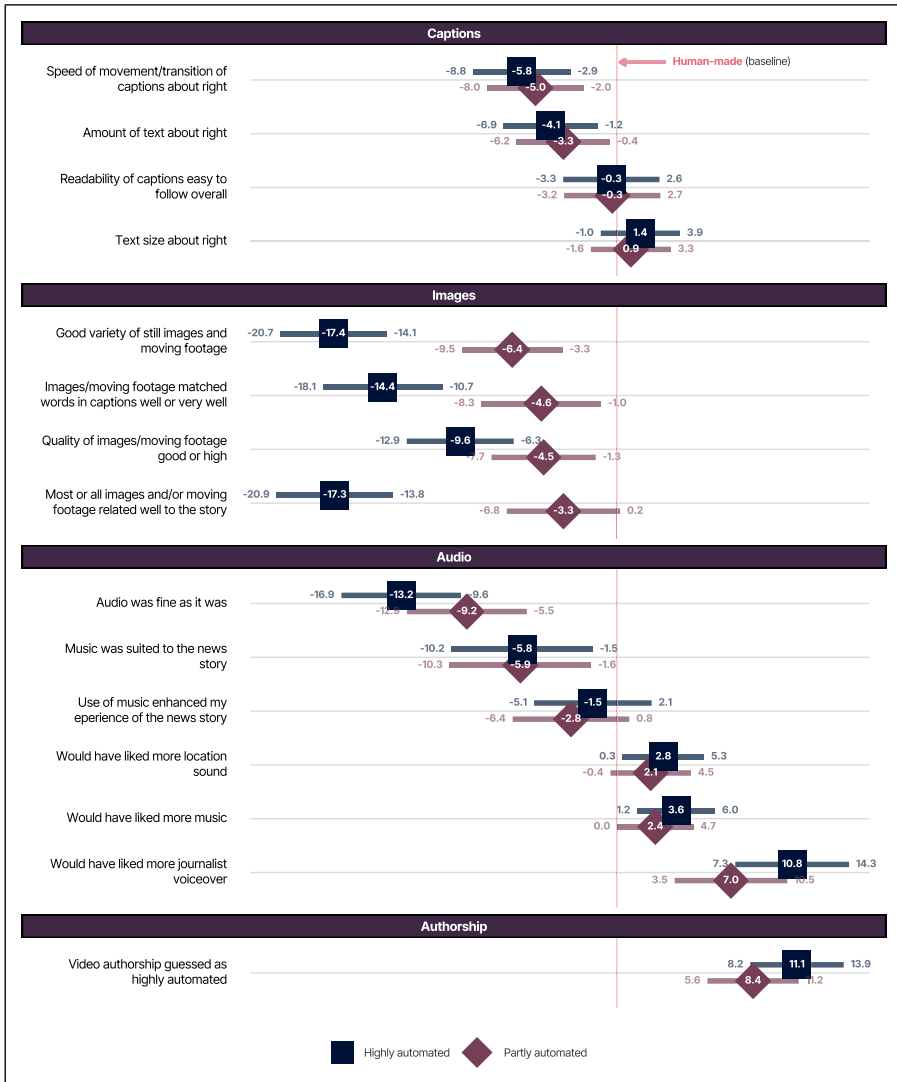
Captions

Human-made (baseline)

Speed of movement/transition of captions about right
-8.8 -5.8 -2.9
-8.0 -5.0 -2.0

Amount of text about right
-6.9 -4.1 -1.2
-6.2 -3.3 -0.4

Readability of captions easy to follow overall
-3.3 -0.3 2.6
-3.2 -0.3 2.7

Text size about right
-1.0 1.4 3.9
-1.6 0.9 3.3

Images

Good variety of still images and moving footage
-20.7 -17.4 -14.1
-9.5 -6.4 -3.3

Images/moving footage matched words in captions well or very well
-18.1 -14.4 -10.7
-8.3 -4.6 -1.0

Quality of images/moving footage good or high
-12.9 -9.6 -6.3
-7.7 -4.5 -1.3

Most or all images and/or moving footage related well to the story
-20.9 -17.3 -13.8
-6.8 -3.3 0.2

Audio

Audio was fine as it was
-16.9 -13.2 -9.6
-12.9 -9.2 -5.5

Music was suited to the news story
-10.2 -5.8 -1.5
-10.3 -5.9 -1.6

Use of music enhanced my eperience of the news story
-5.1 -1.5 2.1
-6.4 -2.8 0.8

Would have liked more location sound
0.3 2.8 5.3
-0.4 2.1 4.5

Would have liked more music
1.2 3.6 6.0
0.0 2.4 4.7

Would have liked more journalist voiceover
7.3 10.8 14.3
3.5 7.0 10.5

Authorship

Video authorship guessed as highly automated
8.2 11.1 13.9
5.6 8.4 11.2

Highly automated
Partly automated